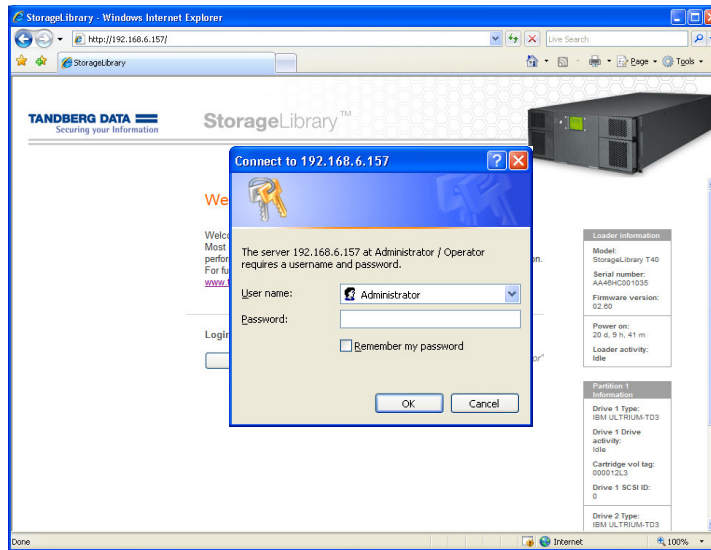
StorageLibrary - Windows Internet Explorer

http://192.168.6.157/

Live Search

StorageLibrary

Page ▾ Tools ▾

TANDBERG DATA
Securing your Information

StorageLibrary™

We

Welco
Most
perfor
For fu
www.t

n.

Login

or"

Connect to 192.168.6.157

The server 192.168.6.157 at Administrator / Operator requires a username and password.

User name: Administrator

Password:

Remember my password

OK Cancel

Loader information

Model:
StorageLibrary T40

Serial number:
AA46HC001035

Firmware version:
02.60

Power on:
20 d, 9 h, 41 m

Loader activity:
Idle

Partition 1 Information

Drive 1 Type:
IBM ULTRIUM-TD3

Drive 1 Drive activity:
Idle

Cartridge vol tag:
000012L3

Drive 1 SCSI ID:
0

Drive 2 Type:
IBM ULTRIUM-TD3

Done

Internet

100%